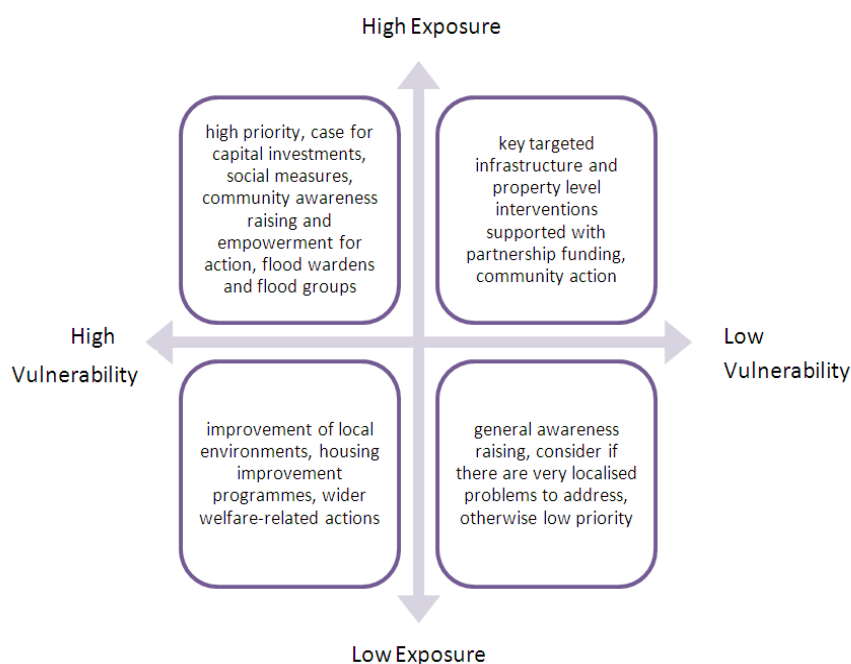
High Exposure

high priority, case for capital investments, social measures, community awareness raising and empowerment for action, flood wardens and flood groups

key targeted infrastructure and property level interventions supported with partnership funding, community action

High Vulnerability

Low Vulnerability

improvement of local environments, housing improvement programmes, wider welfare-related actions

general awareness raising, consider if there are very localised problems to address, otherwise low priority

Low Exposure